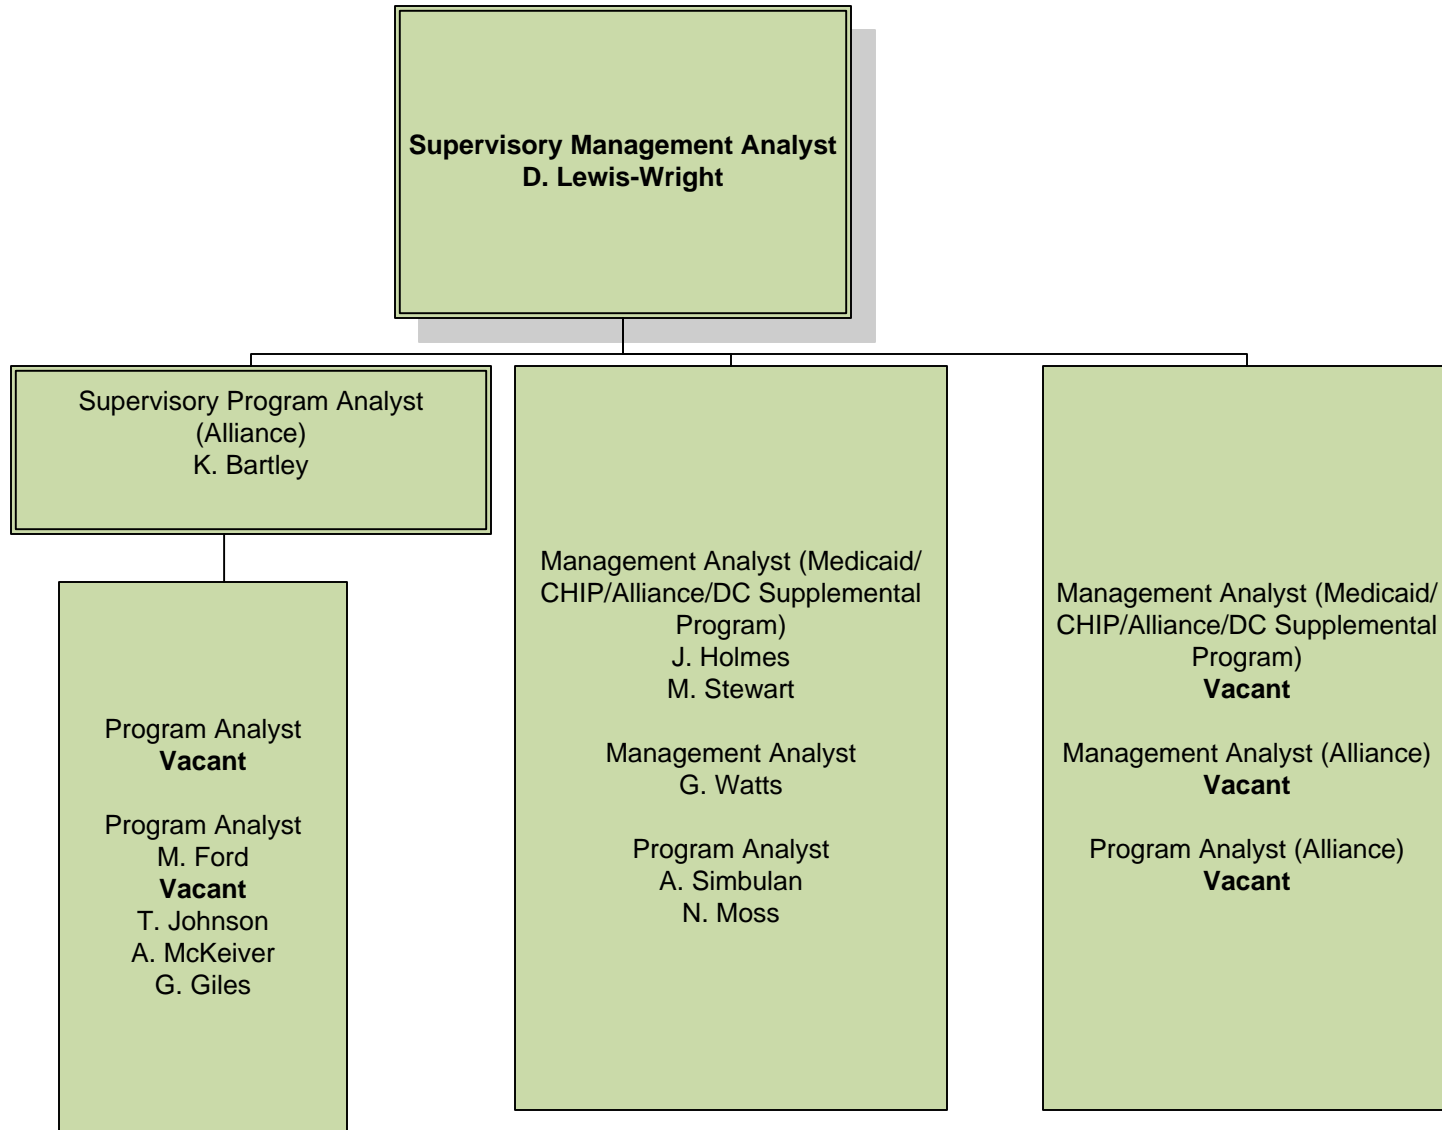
**Supervisory Management Analyst**
**D. Lewis-Wright**

Supervisory Program Analyst (Alliance)
K. Bartley

Program Analyst
**Vacant**

Program Analyst
M. Ford
**Vacant**
T. Johnson
A. McKeiver
G. Giles

Management Analyst (Medicaid/ CHIP/Alliance/DC Supplemental Program)
J. Holmes
M. Stewart

Management Analyst
G. Watts

Program Analyst
A. Simbulan
N. Moss

Management Analyst (Medicaid/ CHIP/Alliance/DC Supplemental Program)
**Vacant**

Management Analyst (Alliance)
**Vacant**

Program Analyst (Alliance)
**Vacant**